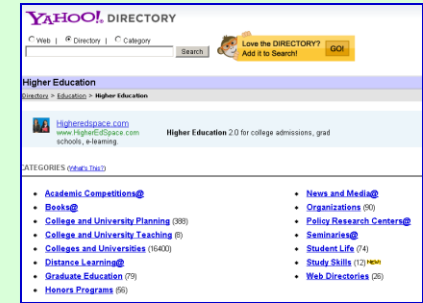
YAHOO! DIRECTORY

Web | Directory | Category

Search

Love the DIRECTORY? Add it to Search! GO!

Higher Education

Directory > Education > Higher Education

Higheredspace.com
www.HigherEdSpace.com
schools, e-learning.

Higher Education 2.0 for college admissions, grad

CATEGORIES (What's This?)

- Academic Competitions@
- Books@
- College and University Planning (388)
- College and University Teaching (8)
- Colleges and Universities (16400)
- Distance Learning@
- Graduate Education (79)
- Honors Programs (56)

- News and Media@
- Organizations (90)
- Policy Research Centers@
- Seminaries@
- Student Life (74)
- Study Skills (12) NEW!
- Web Directories (26)